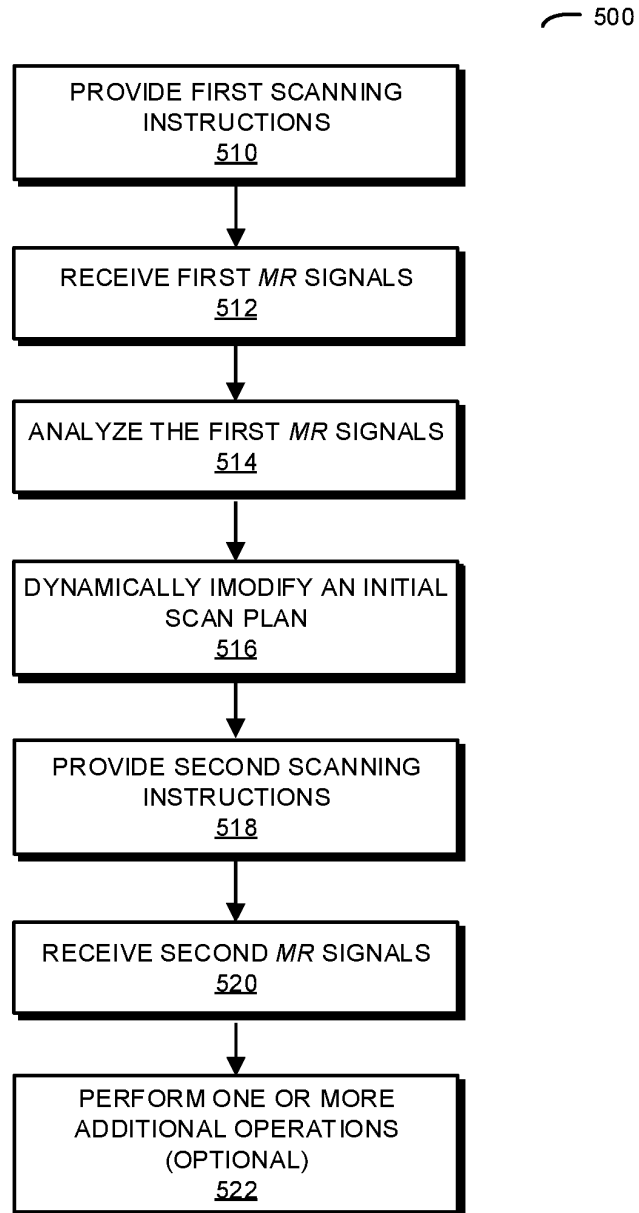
500

PROVIDE FIRST SCANNING INSTRUCTIONS
510

RECEIVE FIRST MR SIGNALS
512

ANALYZE THE FIRST MR SIGNALS
514

DYNAMICALLY IMODIFY AN INITIAL SCAN PLAN
516

PROVIDE SECOND SCANNING INSTRUCTIONS
518

RECEIVE SECOND MR SIGNALS
520

PERFORM ONE OR MORE ADDITIONAL OPERATIONS (OPTIONAL)
522